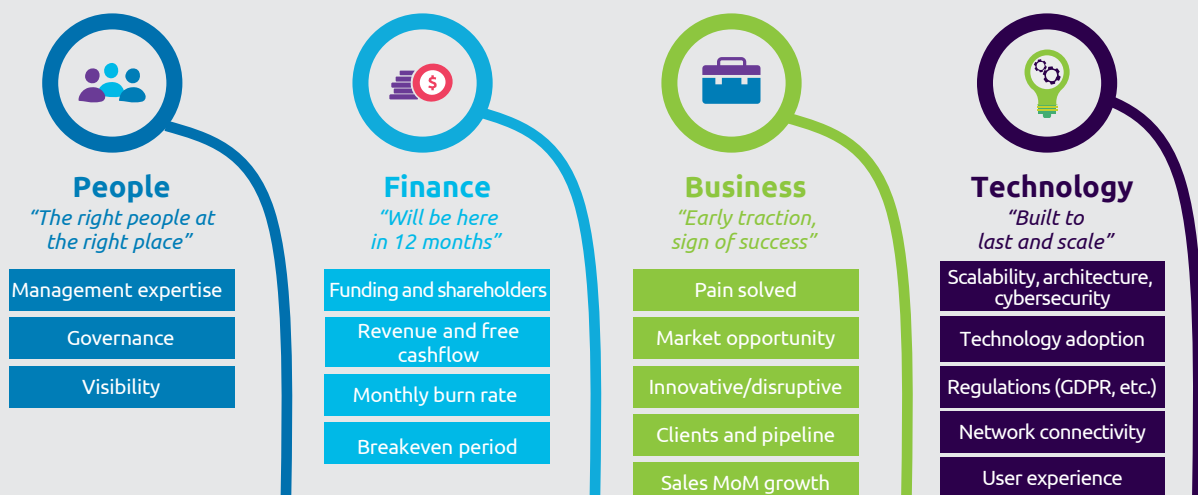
People
“The right people at the right place”

Management expertise

Governance

Visibility

Finance
“Will be here in 12 months”

Funding and shareholders

Revenue and free cashflow

Monthly burn rate

Breakeven period

Business
“Early traction, sign of success”

Pain solved

Market opportunity

Innovative/disruptive

Clients and pipeline

Sales MoM growth

Technology
“Built to last and scale”

Scalability, architecture, cybersecurity

Technology adoption

Regulations (GDPR, etc.)

Network connectivity

User experience